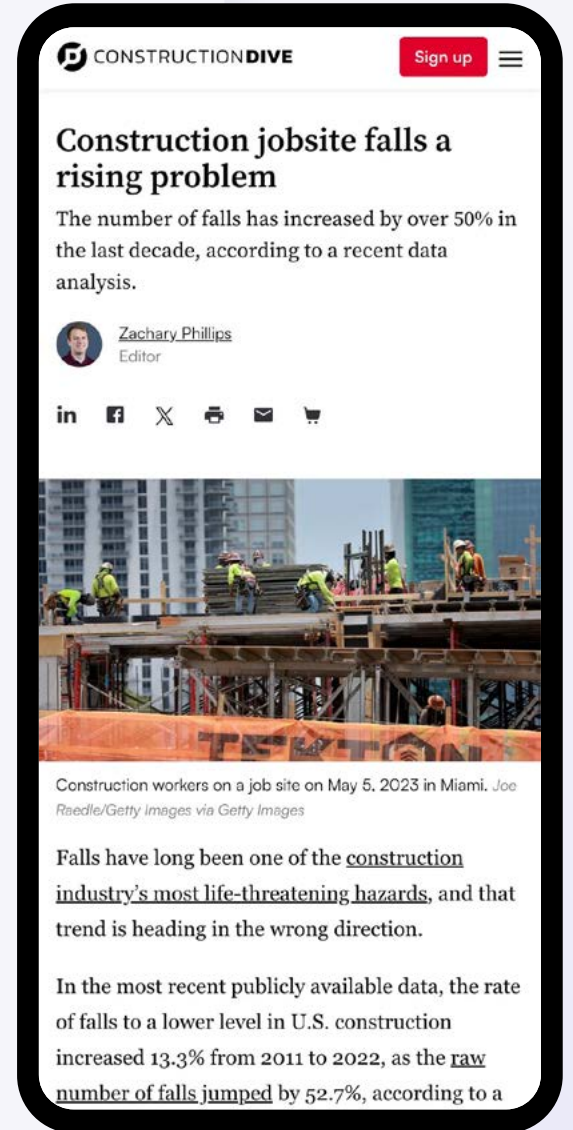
CONSTRUCTIONDIVE

Sign up

Construction jobsite falls a rising problem

The number of falls has increased by over 50% in the last decade, according to a recent data analysis.

Zachary Phillips
Editor

in

Construction workers on a job site on May 5, 2023 in Miami. Joe Raedle/Getty Images via Getty Images

Falls have long been one of the construction industry's most life-threatening hazards, and that trend is heading in the wrong direction.

In the most recent publicly available data, the rate of falls to a lower level in U.S. construction increased 13.3% from 2011 to 2022, as the raw number of falls jumped by 52.7%, according to a